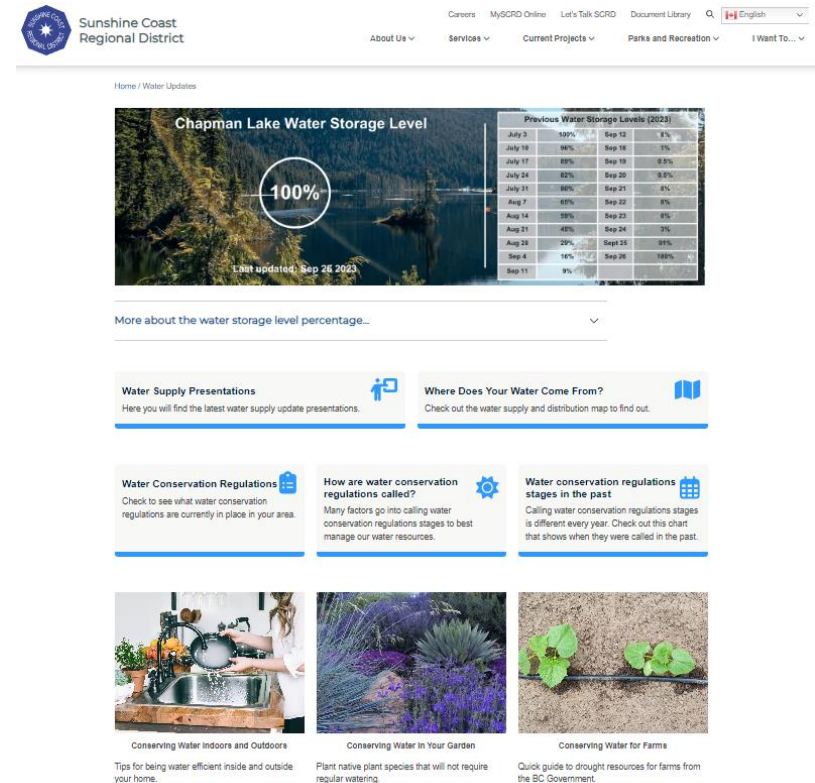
SUNSHINE COAST REGIONAL DISTRICT

Sunshine Coast Regional District

Careers MySCRD Online Let's Talk SCRD Document Library English

About Us Services Current Projects Parks and Recreation I Want To...

Home / Water Updates

Chapman Lake Water Storage Level

100%

Last updated: Sep 26 2023

| Previous Water Storage Levels (2023) | | | |
|---|---|---|---|
| July 3 | 100% | Sep 12 | 8% |
| July 10 | 96% | Sep 18 | 1% |
| July 17 | 89% | Sep 19 | 0.5% |
| July 24 | 82% | Sep 20 | 0.5% |
| July 31 | 80% | Sep 21 | 8% |
| Aug 7 | 65% | Sep 22 | 8% |
| Aug 14 | 58% | Sep 23 | 8% |
| Aug 21 | 45% | Sep 24 | 3% |
| Aug 28 | 29% | Sep 25 | 85% |
| Sep 4 | 16% | Sep 26 | 100% |
| Sep 11 | 9% | | |

More about the water storage level percentage...

Water Supply Presentations
Here you will find the latest water supply update presentations.

Where Does Your Water Come From?
Check out the water supply and distribution map to find out.

Water Conservation Regulations
Check to see what water conservation regulations are currently in place in your area.

How are water conservation regulations called?
Many factors go into calling water conservation regulations stages to best manage our water resources.

Water conservation regulations stages in the past
Calling water conservation regulations stages is different every year. Check out this chart that shows when they were called in the past.

Conserving Water Indoors and Outdoors
Tips for being water efficient inside and outside your home.

Conserving Water In Your Garden
Plant native plant species that will not require regular watering.

Conserving Water for Farms
Quick guide to drought resources for farms from the BC Government.